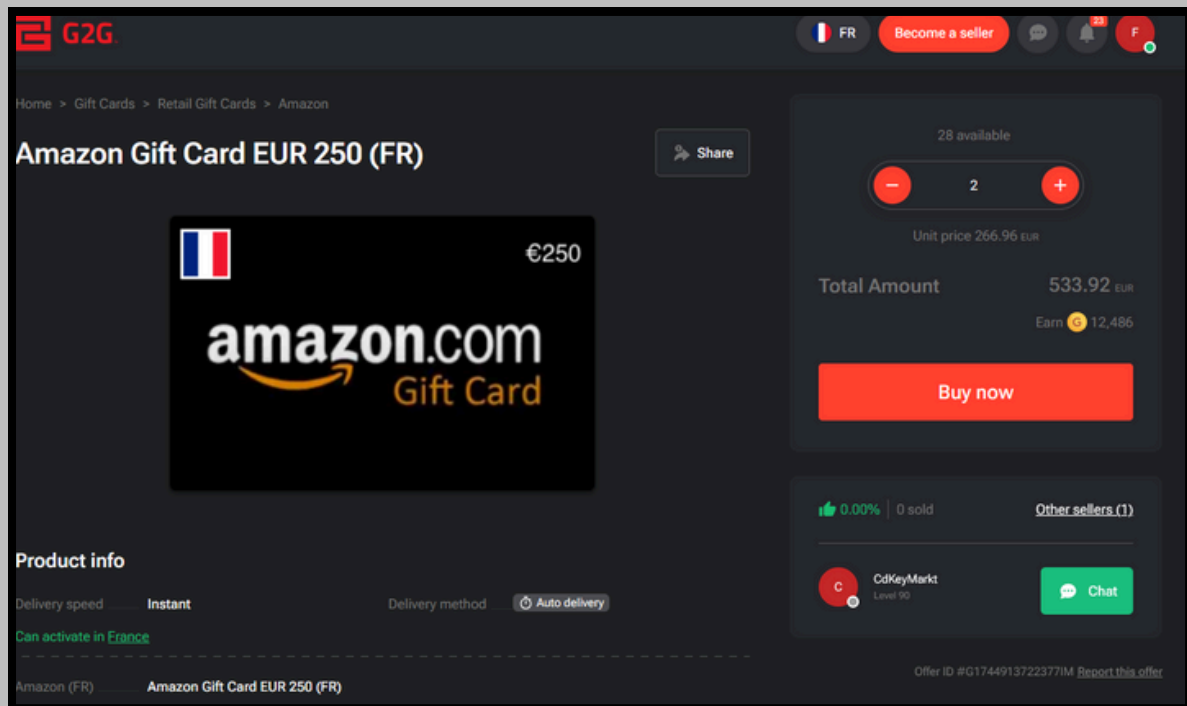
G2G

FR Become a seller 23 F

Home > Gift Cards > Retail Gift Cards > Amazon

Amazon Gift Card EUR 250 (FR)

Share

€250

amazon.com Gift Card

28 available

2

Unit price 266.96 EUR

Total Amount 533.92 EUR

Earn G 12,486

Buy now

0.00% | 0 sold Other sellers (1)

C CdKeyMarkt Level 90

Chat

Product info

Delivery speed Instant Delivery method Auto delivery

Can activate in France

Amazon (FR) Amazon Gift Card EUR 250 (FR)

Offer ID #G1744913722377IM Report this offer